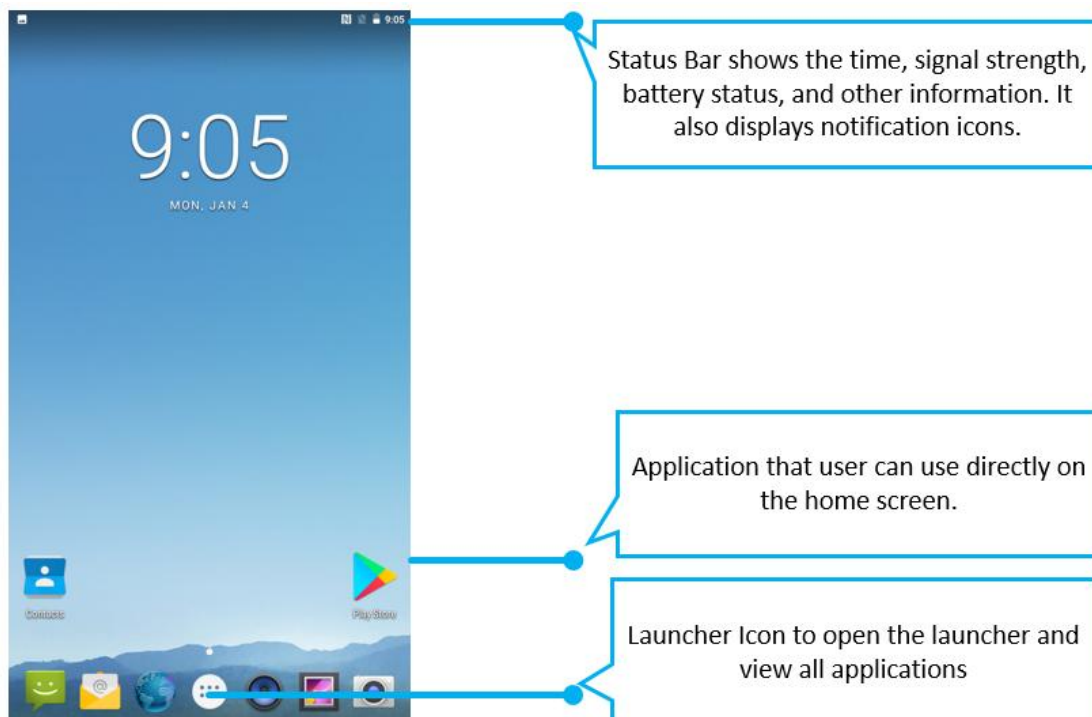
9:05

9:05

MON, JAN 4

Contacts

Play Store

Status Bar shows the time, signal strength, battery status, and other information. It also displays notification icons.

Application that user can use directly on the home screen.

Launcher Icon to open the launcher and view all applications